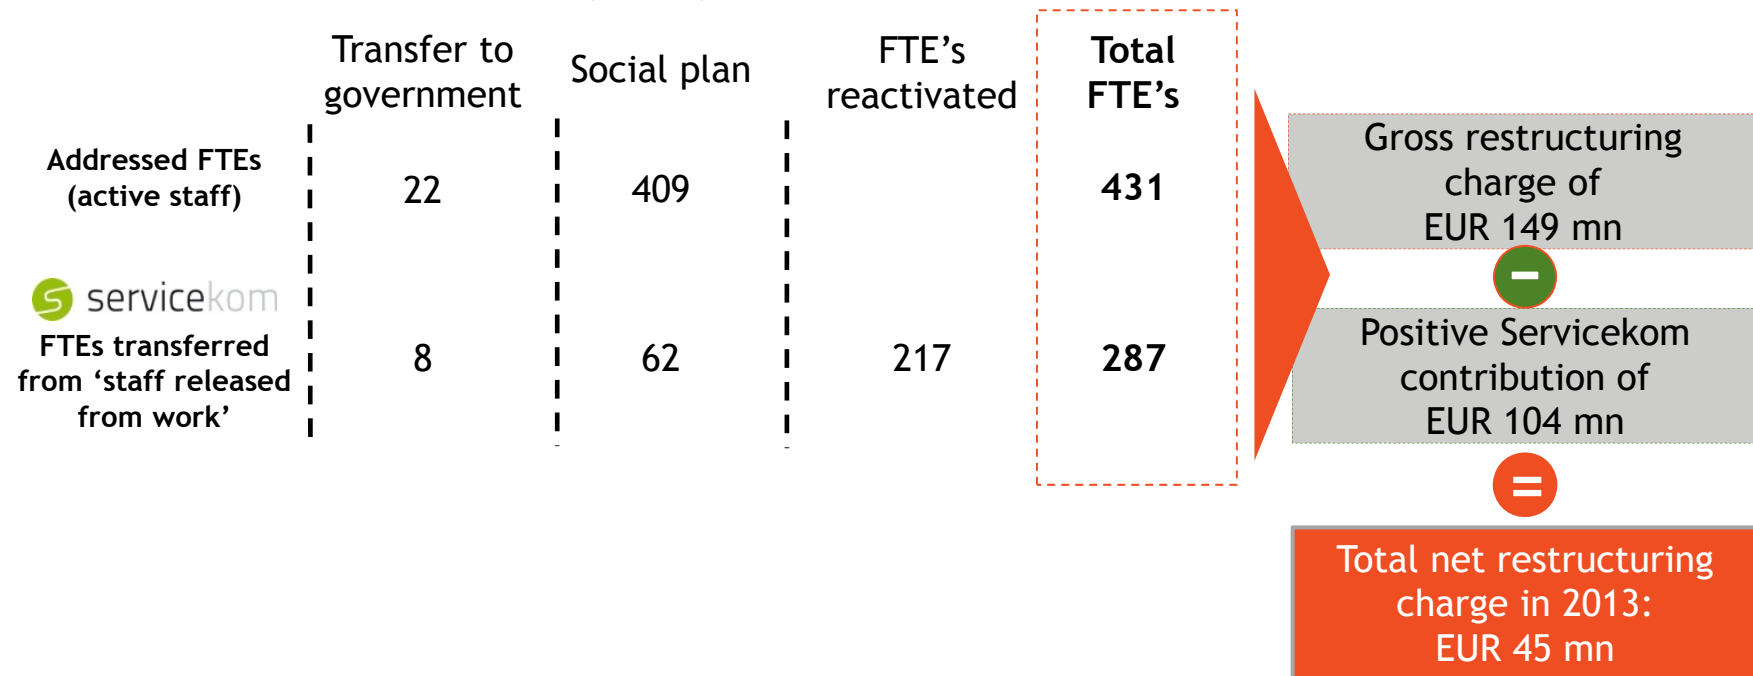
|  | Transfer to government | Social plan | FTE’s reactivated | Total FTE’s |
|---|---|---|---|---|
| Addressed FTEs (active staff) | 22 | 409 |  | 431 |
| servicekom FTEs transferred from ‘staff released from work’ | 8 | 62 | 217 | 287 |

Gross restructuring charge of EUR 149 mn

−

Positive Servicekom contribution of EUR 104 mn

=

Total net restructuring charge in 2013: EUR 45 mn